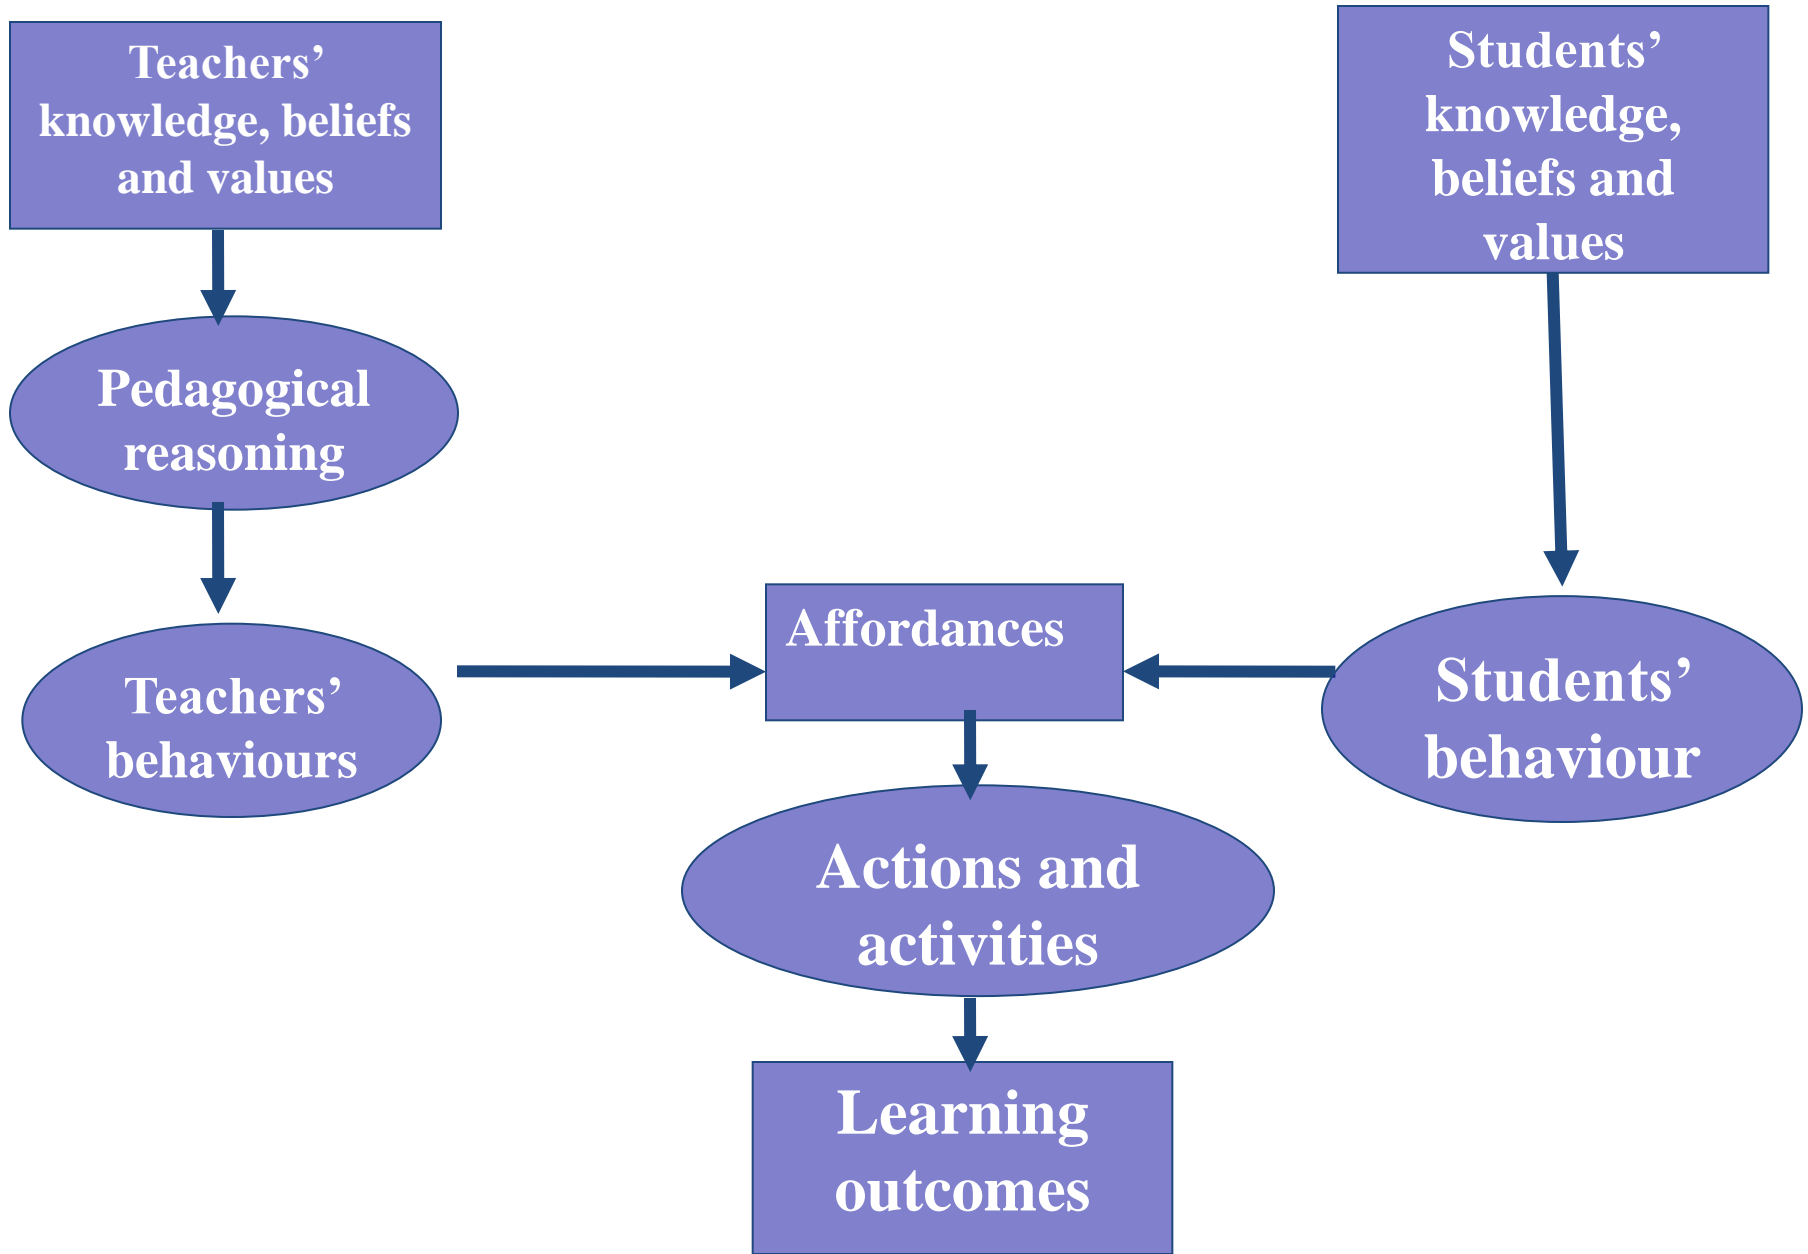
Teachers' knowledge, beliefs and values

Students' knowledge, beliefs and values

Pedagogical reasoning

Teachers' behaviours

Affordances

Students' behaviour

Actions and activities

Learning outcomes